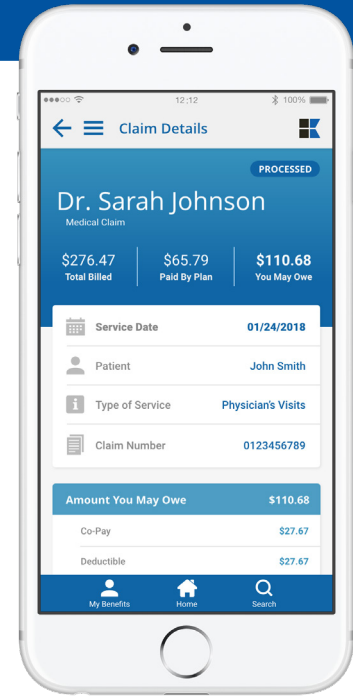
●●●○○ 12:12 100%

Claim Details

PROCESSED

Dr. Sarah Johnson
Medical Claim

$276.47
Total Billed

$65.79
Paid By Plan

$110.68
You May Owe

Service Date 01/24/2018

Patient John Smith

Type of Service Physician's Visits

Claim Number 0123456789

Amount You May Owe $110.68

Co-Pay $27.67

Deductible $27.67

My Benefits Home Search